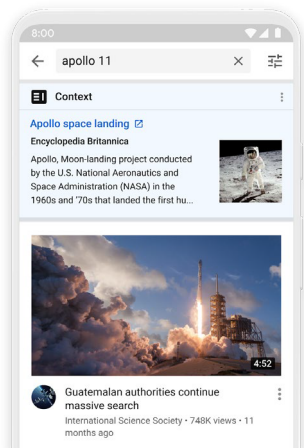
8:00

apollo 11

Context

Apollo space landing

Encyclopedia Britannica

Apollo, Moon-landing project conducted by the U.S. National Aeronautics and Space Administration (NASA) in the 1960s and '70s that landed the first hu...

4:52

Guatemalan authorities continue massive search

International Science Society • 748K views • 11 months ago